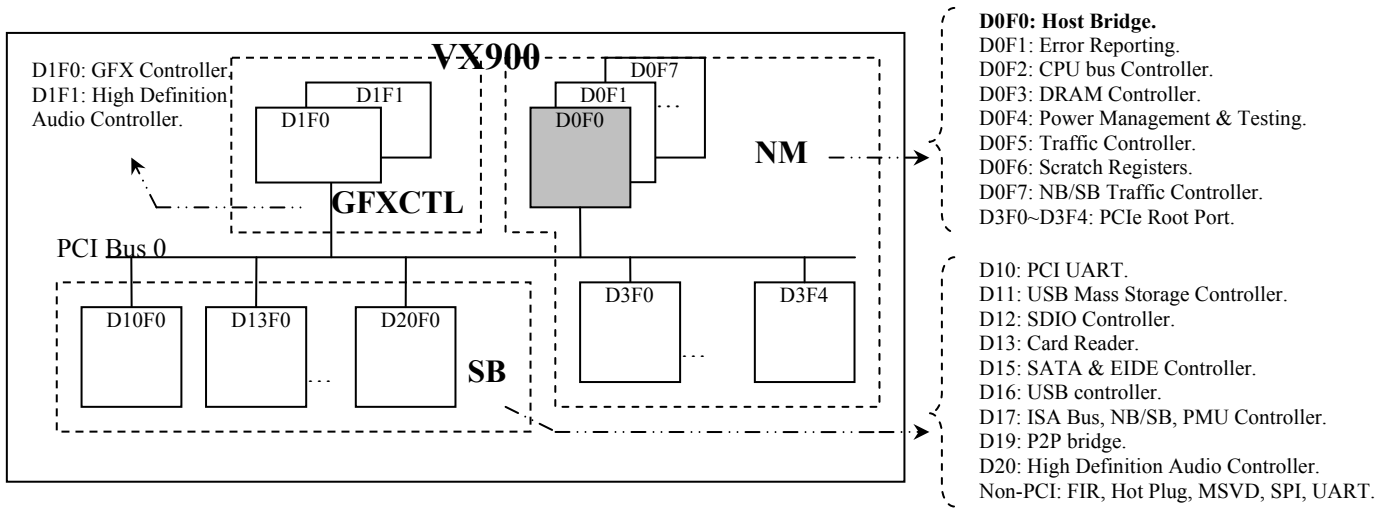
VX900

D1F0: GFX Controller.
D1F1: High Definition Audio Controller.

D1F1
D1F0
GFXCTL

D0F7
D0F1
…
D0F0
NM

D0F0: Host Bridge.
D0F1: Error Reporting.
D0F2: CPU bus Controller.
D0F3: DRAM Controller.
D0F4: Power Management & Testing.
D0F5: Traffic Controller.
D0F6: Scratch Registers.
D0F7: NB/SB Traffic Controller.
D3F0~D3F4: PCIe Root Port.

PCI Bus 0

D10F0
D13F0
…
D20F0
SB

D3F0
…
D3F4

D10: PCI UART.
D11: USB Mass Storage Controller.
D12: SDIO Controller.
D13: Card Reader.
D15: SATA & EIDE Controller.
D16: USB controller.
D17: ISA Bus, NB/SB, PMU Controller.
D19: P2P bridge.
D20: High Definition Audio Controller.
Non-PCI: FIR, Hot Plug, MSVD, SPI, UART.